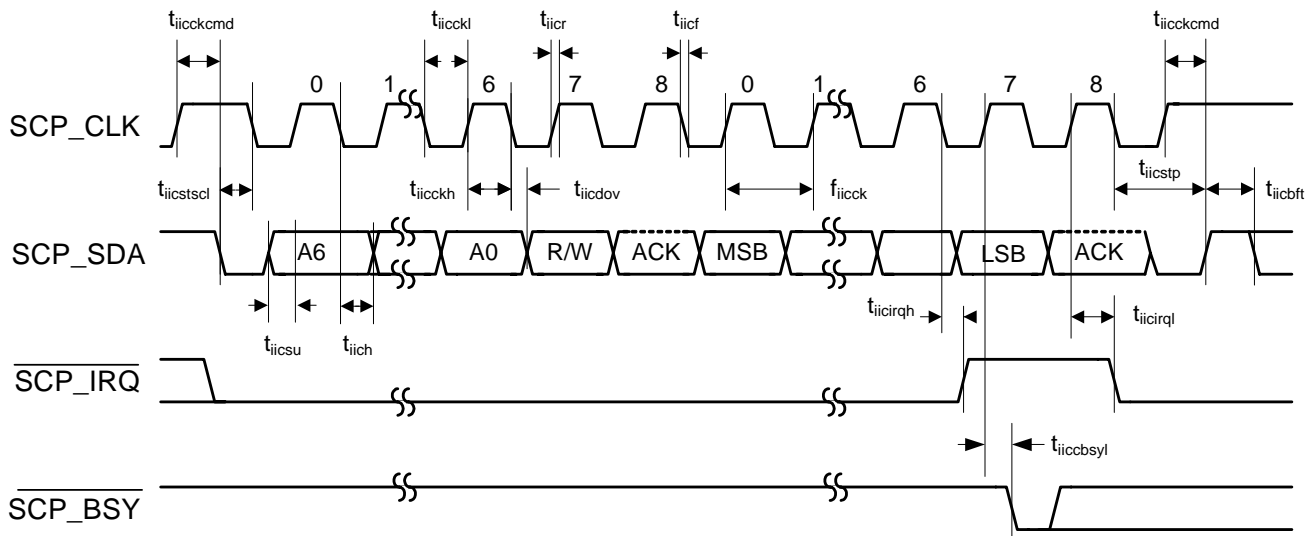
$t_{iicckcmd}$ $t_{iicckl}$ $t_{iicr}$ $t_{iicf}$ $t_{iicckcmd}$

0 1 6 7 8 0 1 6 7 8

SCP_CLK

$t_{iicstscl}$ $t_{iicckh}$ $t_{iicdov}$ $f_{iicck}$ $t_{iicstp}$ $t_{iicbft}$

SCP_SDA

A6 A0 R/W ACK MSB LSB ACK

$t_{iicirqh}$ $t_{iicirql}$

$t_{iicsu}$ $t_{iich}$

$\overline{SCP\_IRQ}$

$t_{iiccbsyl}$

$\overline{SCP\_BSY}$